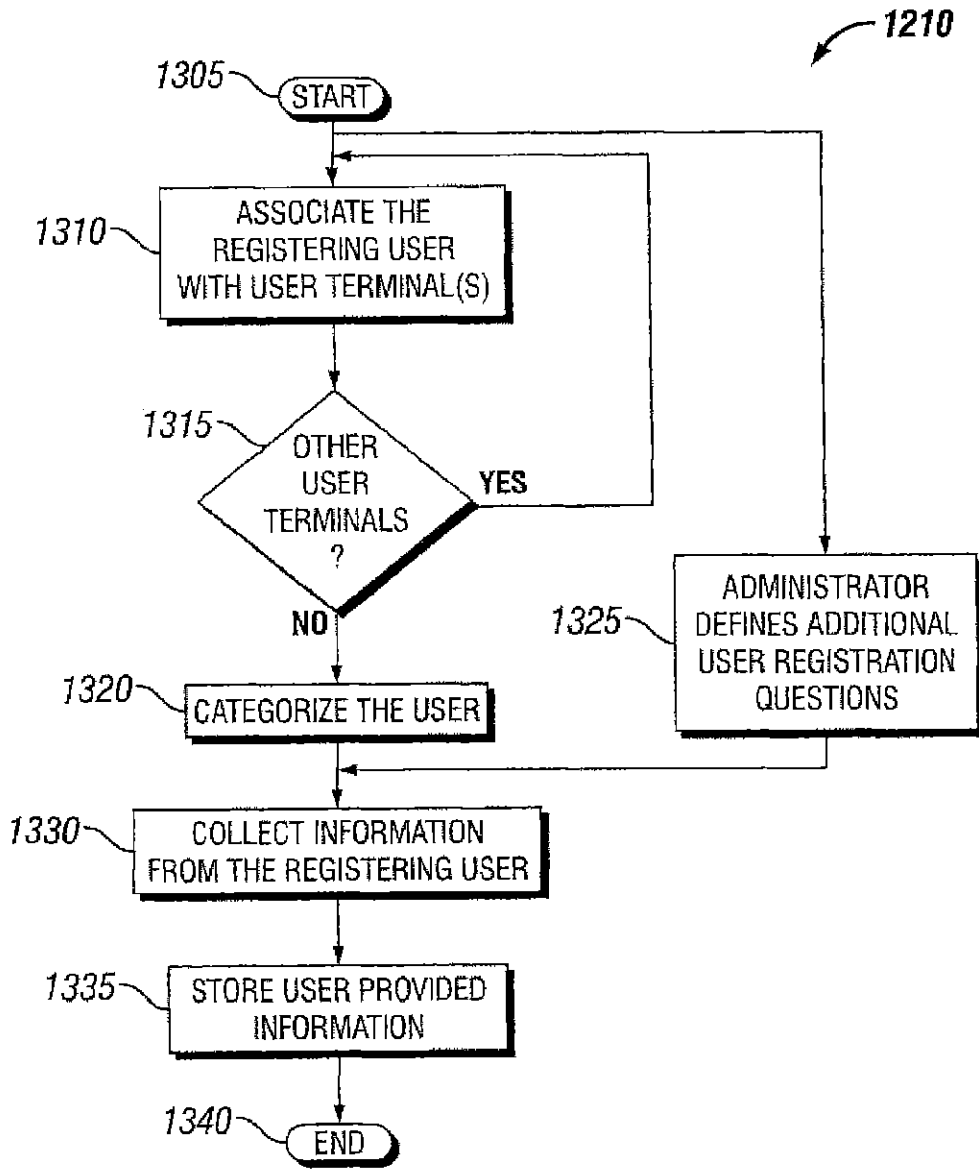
1210

1305 START

1310 ASSOCIATE THE REGISTERING USER WITH USER TERMINAL(S)

1315 OTHER USER TERMINALS ?

YES

NO

1325 ADMINISTRATOR DEFINES ADDITIONAL USER REGISTRATION QUESTIONS

1320 CATEGORIZE THE USER

1330 COLLECT INFORMATION FROM THE REGISTERING USER

1335 STORE USER PROVIDED INFORMATION

1340 END